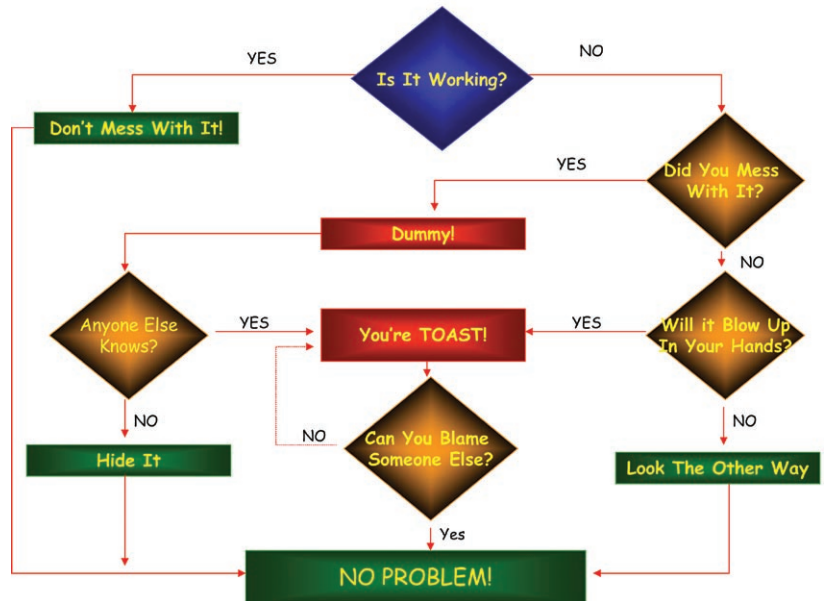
Is It Working?

YES

NO

Don't Mess With It!

YES

Did You Mess With It?

Dummy!

NO

Anyone Else Knows?

YES

You're TOAST!

YES

Will it Blow Up In Your Hands?

NO

NO

Can You Blame Someone Else?

NO

Hide It

Look The Other Way

Yes

NO PROBLEM!